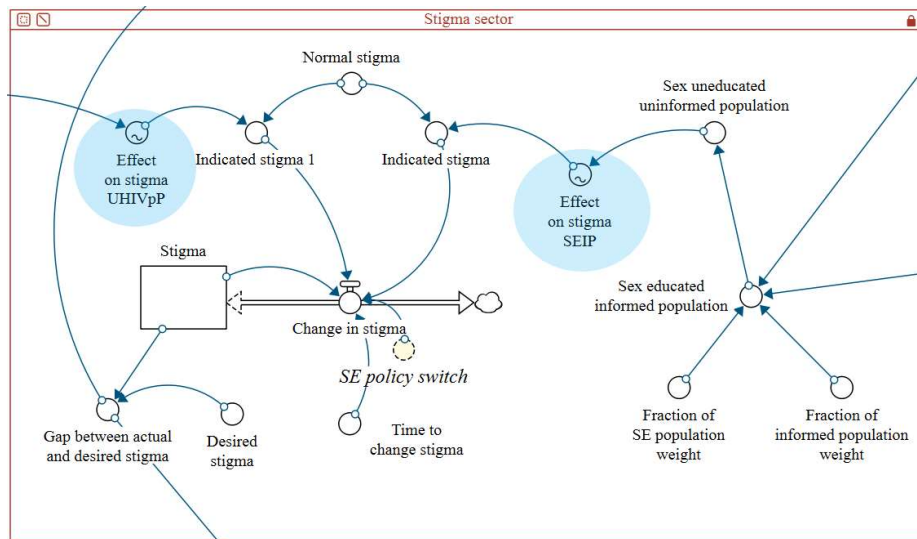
Stigma sector

Normal stigma

Sex uneducated uninformed population

Effect on stigma UHIVpP

Indicated stigma 1

Indicated stigma

Effect on stigma SEIP

Stigma

Sex educated informed population

Change in stigma

SE policy switch

Time to change stigma

Gap between actual and desired stigma

Desired stigma

Fraction of SE population weight

Fraction of informed population weight